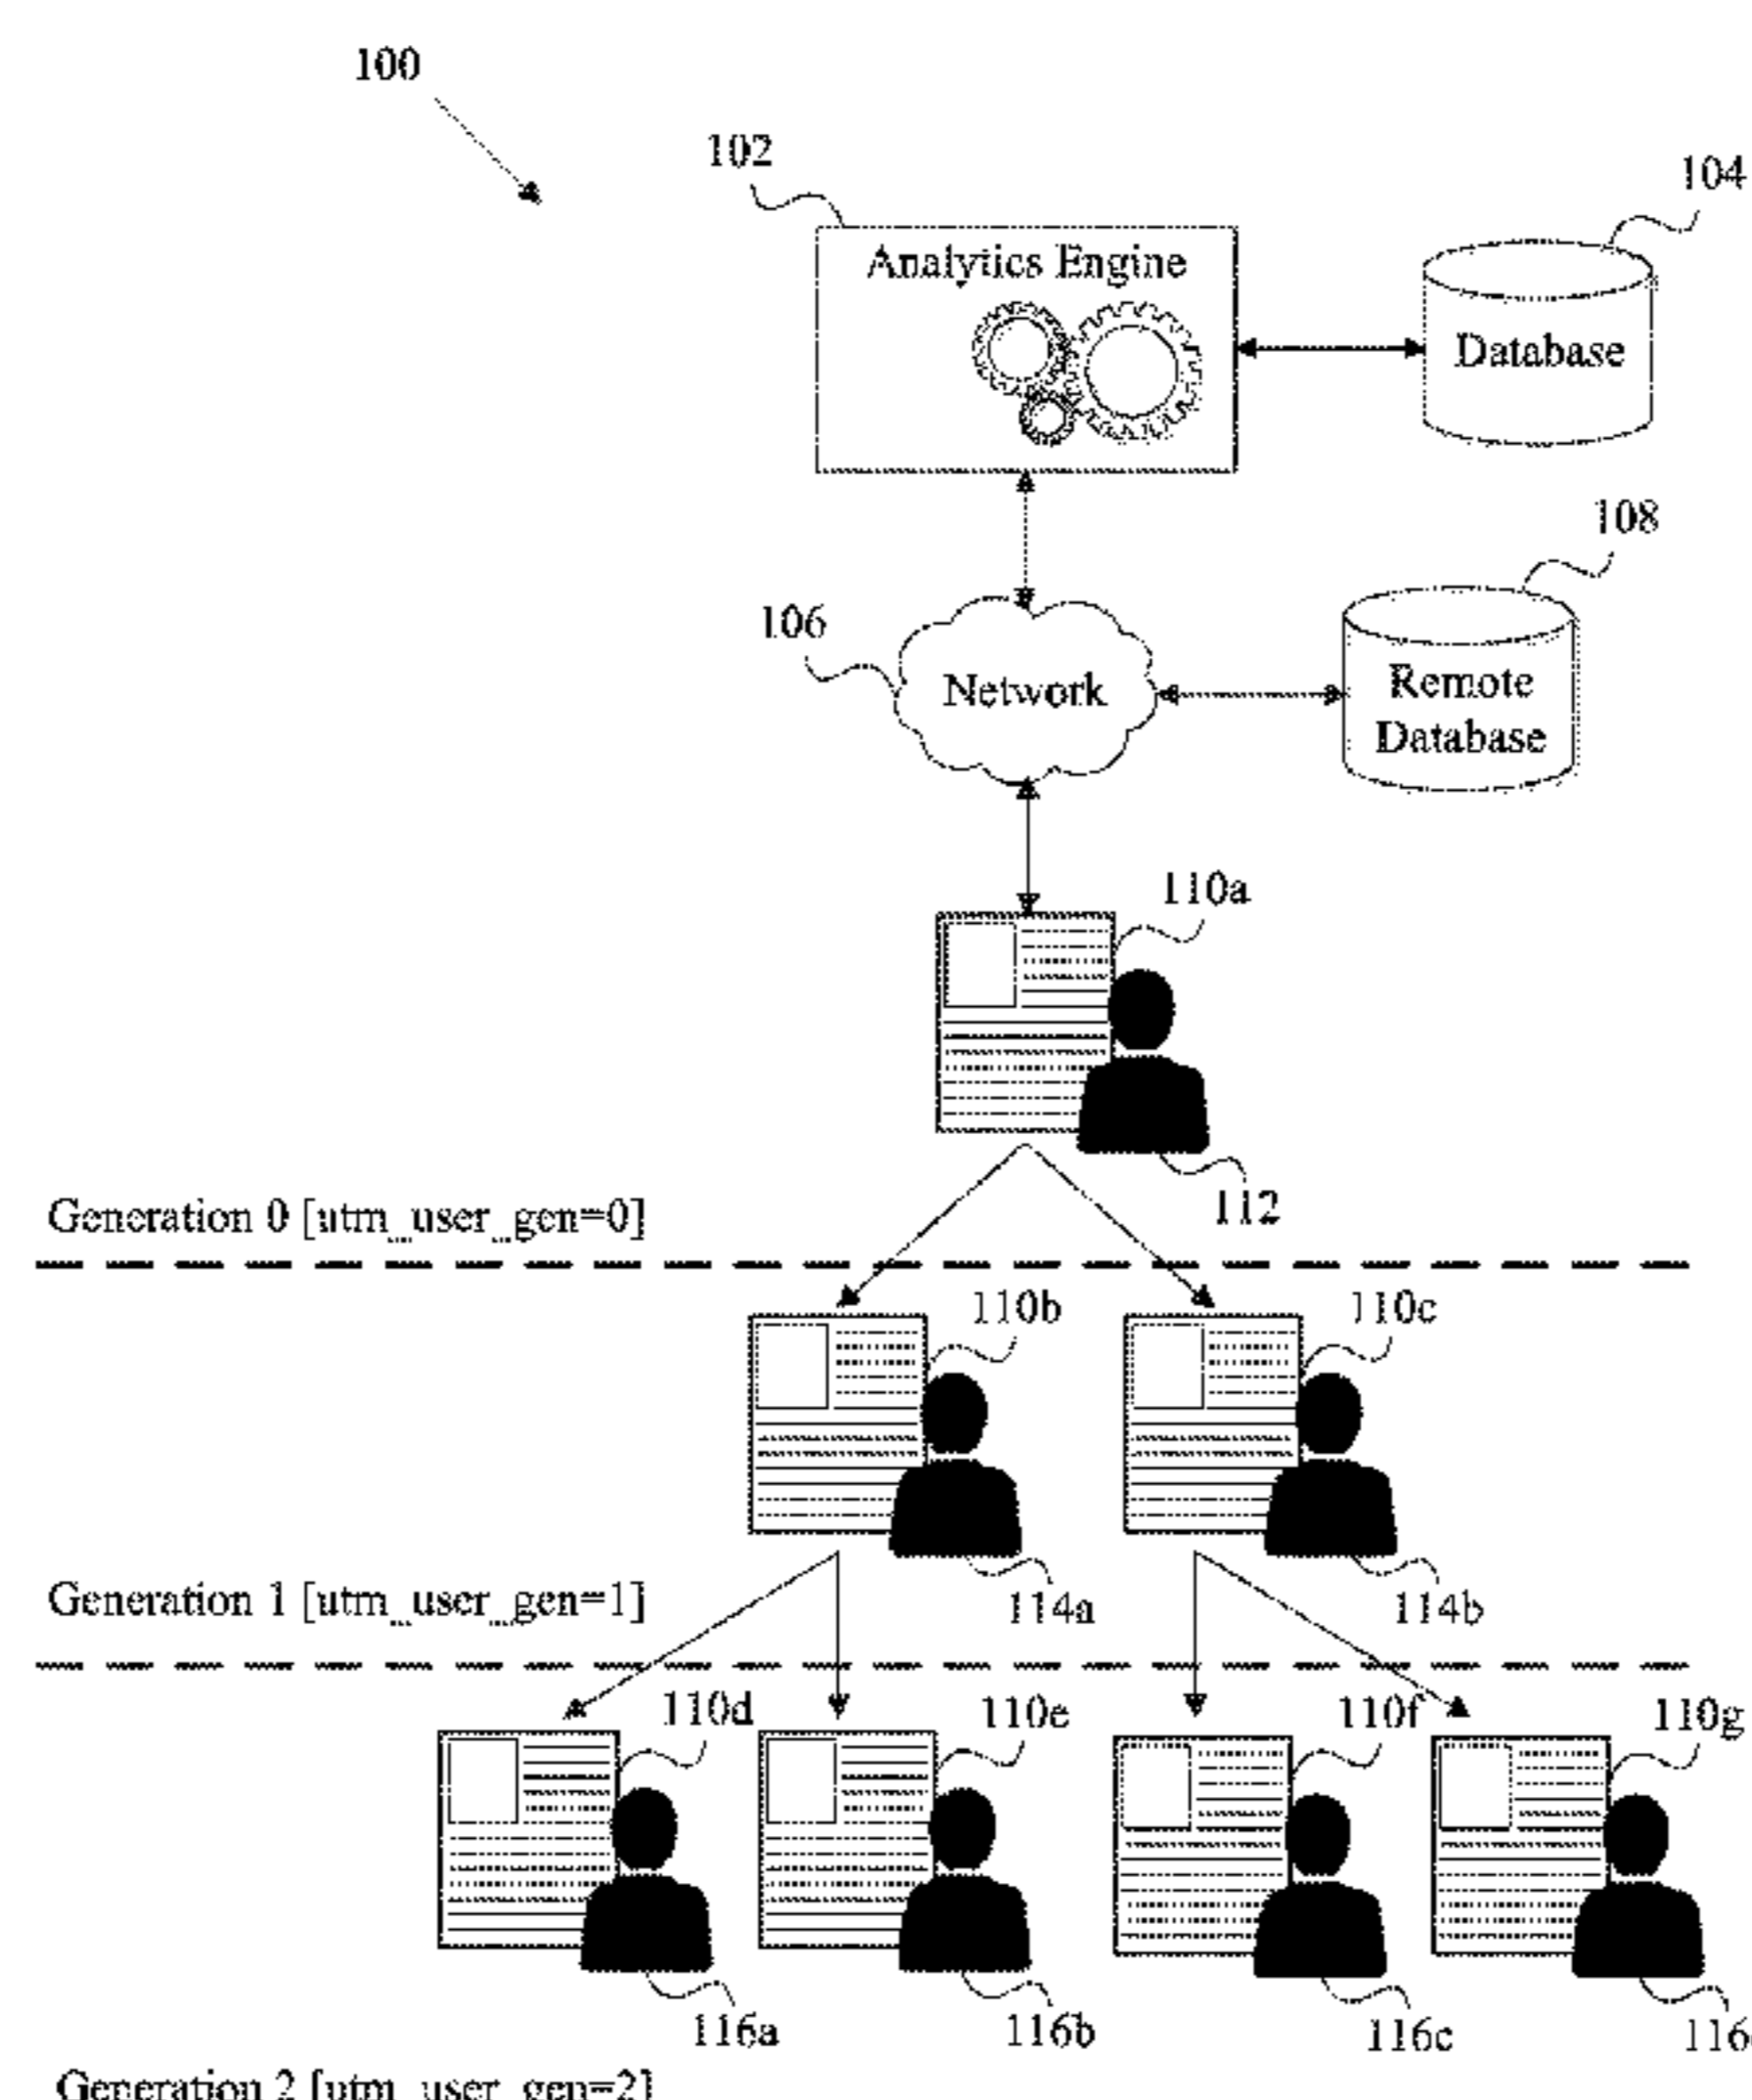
100

102

104

Analytics Engine

Database

108

106

Network

Remote Database

110a

112

Generation 0 [utm_user_gen=0]

110b

110c

114a

114b

Generation 1 [utm_user_gen=1]

110d

110e

110f

110g

116a

116b

116c

116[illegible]

Generation 2 [utm_user_gen=2]